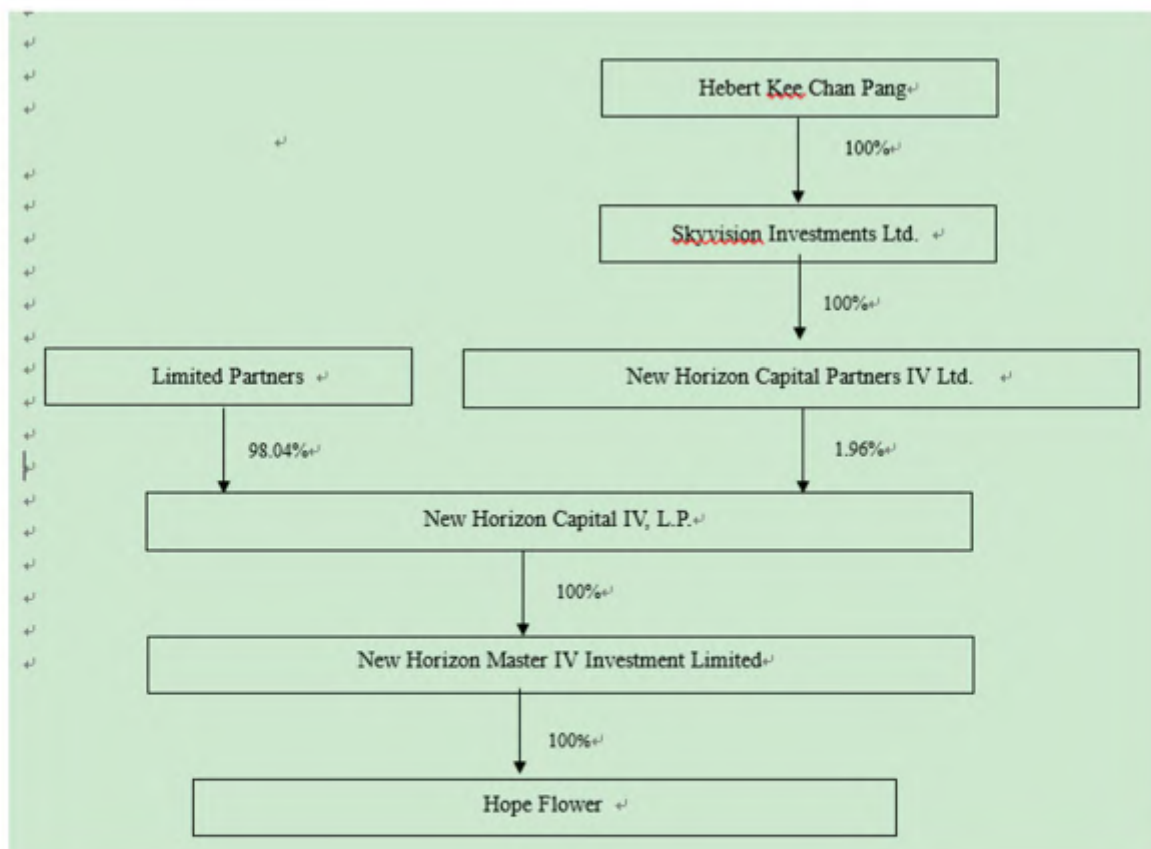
Hebert Kee Chan Pang

100%

Skyvision Investments Ltd.

100%

Limited Partners

New Horizon Capital Partners IV Ltd.

98.04%

1.96%

New Horizon Capital IV, L.P.

100%

New Horizon Master IV Investment Limited

100%

Hope Flower